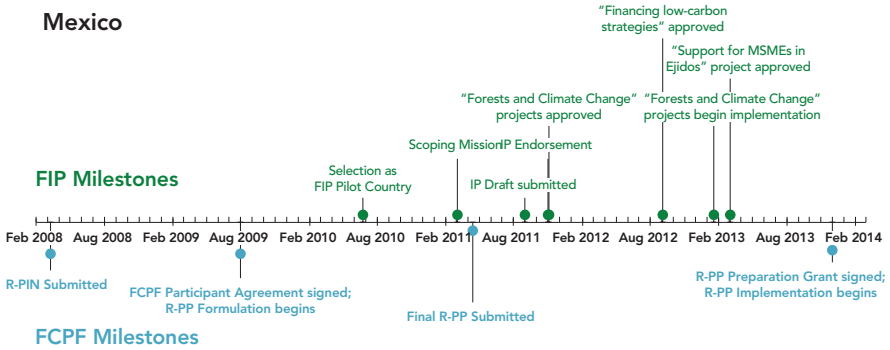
Mexico

FIP Milestones

Selection as FIP Pilot Country

Scoping Mission

IP Endorsement

IP Draft submitted

"Forests and Climate Change" projects approved

"Financing low-carbon strategies" approved

"Support for MSMEs in Ejidos" project approved

"Forests and Climate Change" projects begin implementation

Feb 2008 Aug 2008 Feb 2009 Aug 2009 Feb 2010 Aug 2010 Feb 2011 Aug 2011 Feb 2012 Aug 2012 Feb 2013 Aug 2013 Feb 2014

R-PIN Submitted

FCPF Participant Agreement signed; R-PP Formulation begins

Final R-PP Submitted

R-PP Preparation Grant signed; R-PP Implementation begins

FCPF Milestones